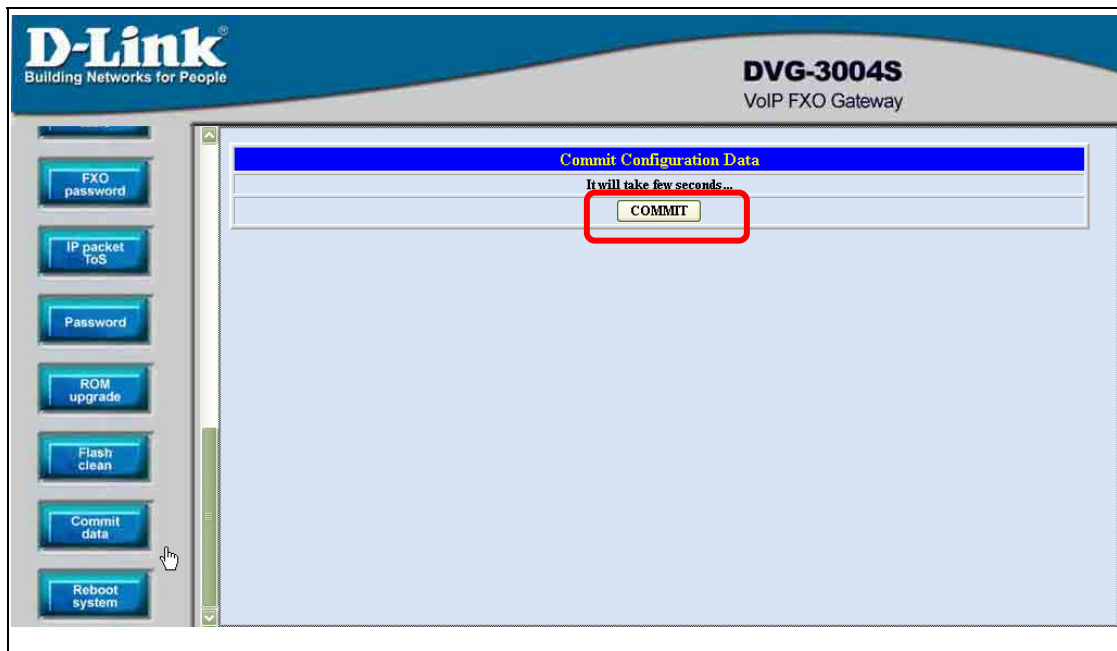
D-Link®
Building Networks for People

DVG-3004S
VoIP FXO Gateway

FXO password

IP packet ToS

Password

ROM upgrade

Flash clean

Commit data

Reboot system

Commit Configuration Data

It will take few seconds...

COMMIT